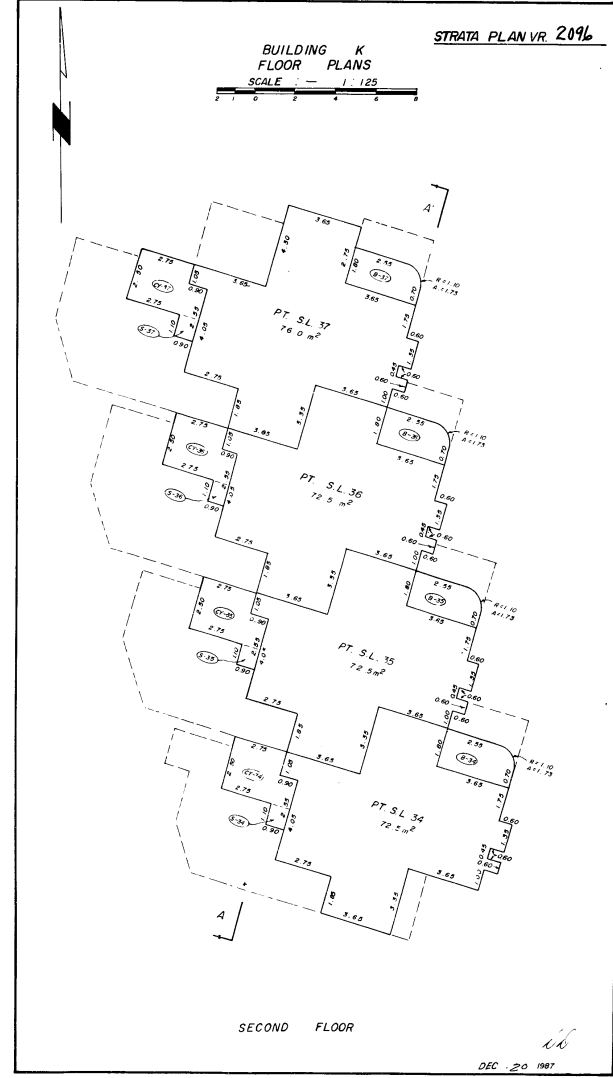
STRATA PLAN VR. 2096

BUILDING K
FLOOR PLANS
SCALE — 1 : 125

2 1 0 2 4 6 8

A'

3.65
4.50
2.75
2.50
CY-37
0.90
1.05
3.65
2.75
1.35
4.05
S-37
1.10
0.90
1.75
1.80
2.55
B-37
R=1.10
A=1.73
0.70
3.65
1.75
0.60
PT. SL 37
76.0 $m^2$
0.45
0.60
0.50
0.60
2.75
1.85
3.65
5.55

2.75
2.50
CY-36
1.05
0.90
3.65
2.75
1.35
4.05
S-36
1.10
0.90
PT. S.L. 36
72.5 $m^2$
1.00
1.80
2.55
B-36
R=1.10
A=1.73
0.70
3.65
1.75
0.60
0.45
0.60
0.60
2.75
1.85
3.65
5.55

2.75
2.50
CY-35
1.05
0.90
3.65
2.75
1.35
4.05
S-35
1.10
0.90
PT. SL 35
72.5 $m^2$
1.00
1.80
2.55
B-35
R=1.10
A=1.73
0.70
3.65
1.75
0.60
0.45
0.60
0.60
2.75
1.85
3.65
5.55

2.75
2.50
CY-34
1.05
0.90
3.65
2.75
1.35
4.05
S-34
1.10
0.90
PT. SL 34
72.5 $m^2$
1.00
1.80
2.55
B-34
R=1.10
A=1.73
0.70
3.65
1.75
0.60
0.45
0.60
3.65
2.75
1.85
3.65
5.55

A

SECOND FLOOR

DEC. 20 1987